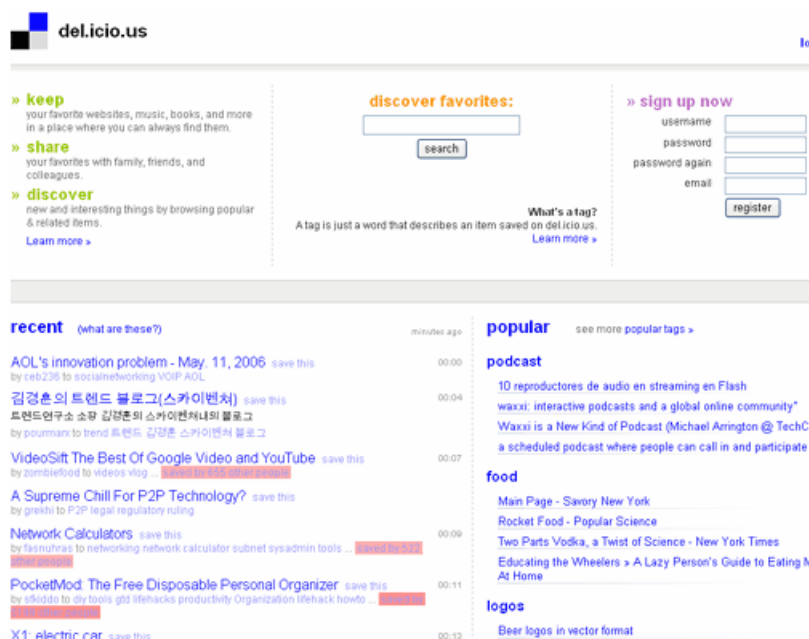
del.icio.us

lo

» keep
your favorite websites, music, books, and more in a place where you can always find them.

» share
your favorites with family, friends, and colleagues.

» discover
new and interesting things by browsing popular & related items.

Learn more »

discover favorites:

search

What's a tag?
A tag is just a word that describes an item saved on del.icio.us.
Learn more »

» sign up now
username
password
password again
email
register

recent (what are these?) minutes ago

AOL's innovation problem - May. 11, 2006 save this 00:00
by ceb236 to socialnetworking VOIP AOL

김경훈의 트렌드 블로그(스카이벤처) save this 00:04
트렌드연구소 소장 김경훈의 스카이벤처내의 블로그
by pourmanı to trend 트렌드 김경훈 스카이벤처 블로그

VideoSift The Best Of Google Video and YouTube save this 00:07
by zombiefood to videos vlog ... saved by 655 other people

A Supreme Chill For P2P Technology? save this
by grekhi to P2P legal regulatory ruling

Network Calculators save this 00:09
by fasnuhras to networking network calculator subnet sysadmin tools ... saved by 522 other people

PocketMod: The Free Disposable Personal Organizer save this 00:11
by sfkiddo to diy tools gtd lifehacks productivity Organization lifehack howto ... saved by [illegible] other people

X1: electric car save this 00:12

popular see more popular tags »

podcast
10 reproductores de audio en streaming en Flash
waxxi: interactive podcasts and a global online community"
Waxxi is a New Kind of Podcast (Michael Arrington @ TechC
a scheduled podcast where people can call in and participate

food
Main Page - Savory New York
Rocket Food - Popular Science
Two Parts Vodka, a Twist of Science - New York Times
Educating the Wheelers » A Lazy Person's Guide to Eating M At Home

logos
Beer logos in vector format